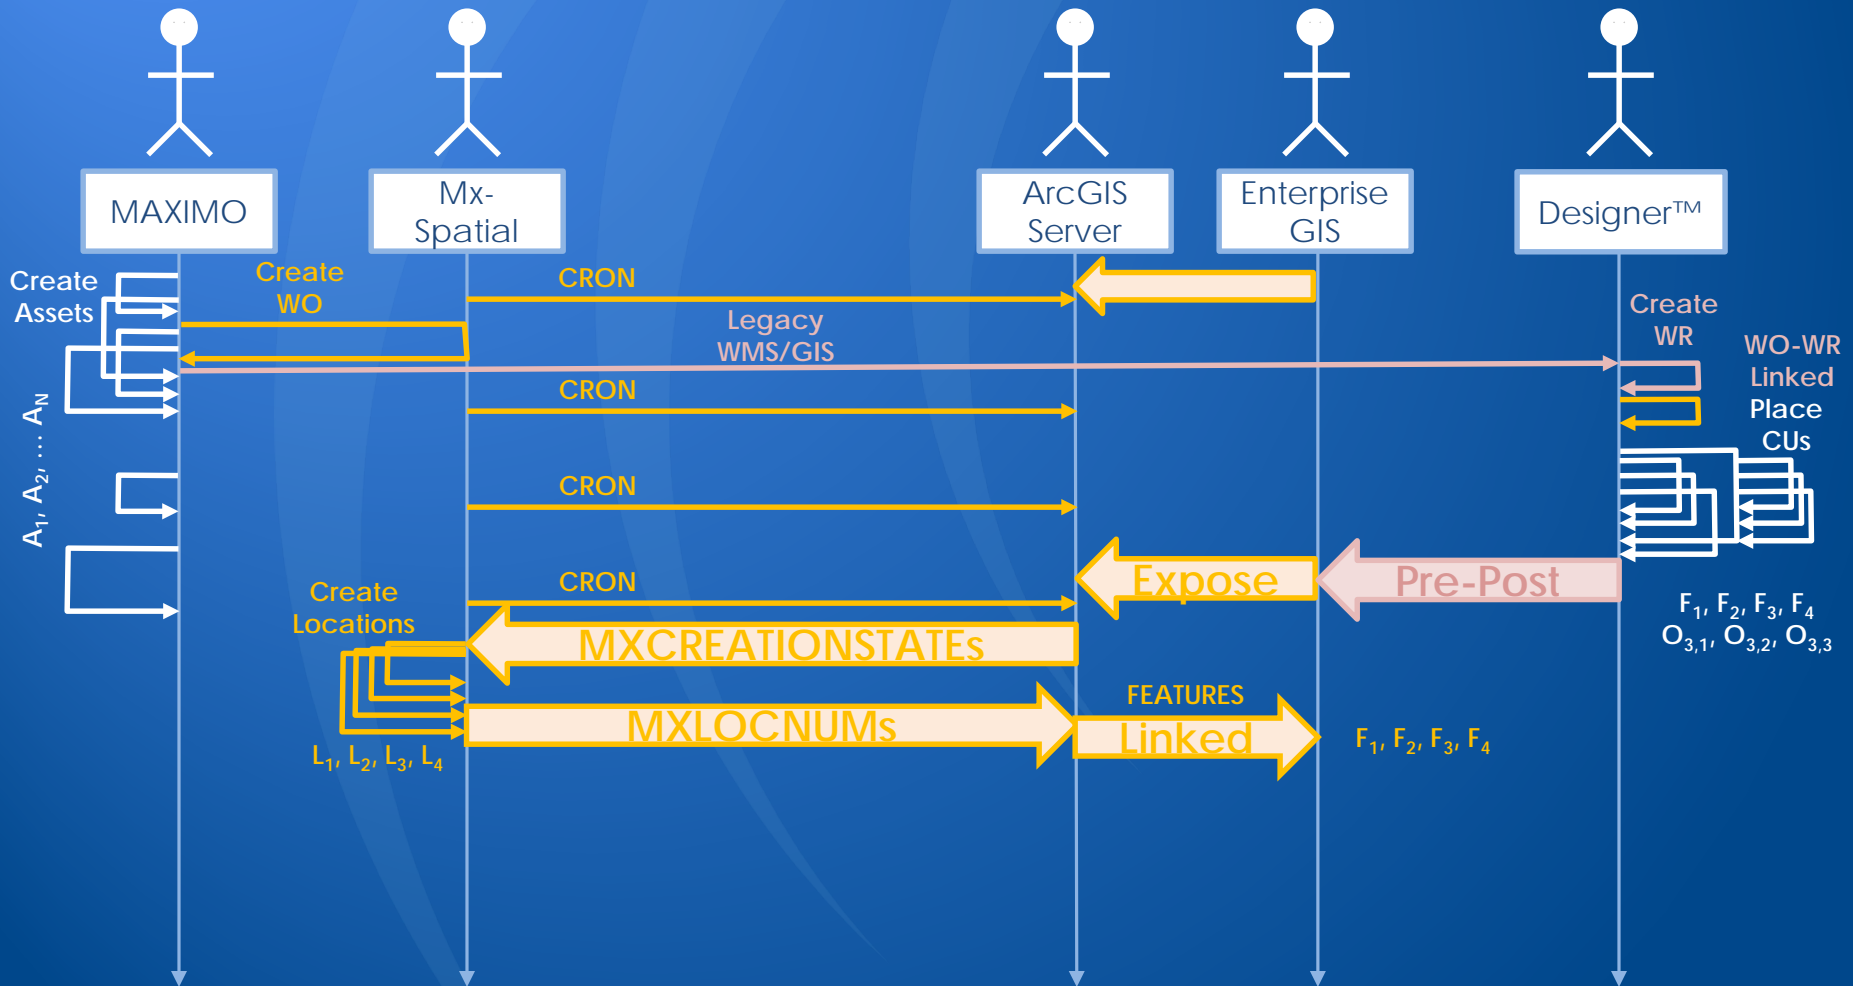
MAXIMO

Mx-Spatial

ArcGIS Server

Enterprise GIS

Designer™

Create Assets

Create WO

CRON

Legacy WMS/GIS

Create WR

WO-WR Linked

Place CUs

CRON

$A_1, A_2, \ldots A_N$

CRON

CRON

Expose

Pre-Post

$F_1, F_2, F_3, F_4$
$O_{3,1}, O_{3,2}, O_{3,3}$

Create Locations

MXCREATIONSTATEs

FEATURES

MXLOCNUMs

Linked

$F_1, F_2, F_3, F_4$

$L_1, L_2, L_3, L_4$